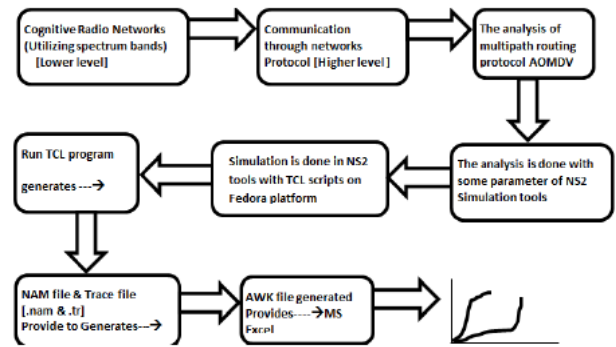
Cognitive Radio Networks (Utilizing spectrum bands) [Lower level]

Communication through networks Protocol [Higher level ]

The analysis of multipath routing protocol AOMDV

The analysis is done with some parameter of NS2 Simulation tools

Simulation is done in NS2 tools with TCL scripts on Fedora platform

Run TCL program

generates ---→

NAM file & Trace file [.nam & .tr] Provide to Generates--→

AWK file generated Provides----→MS Excel